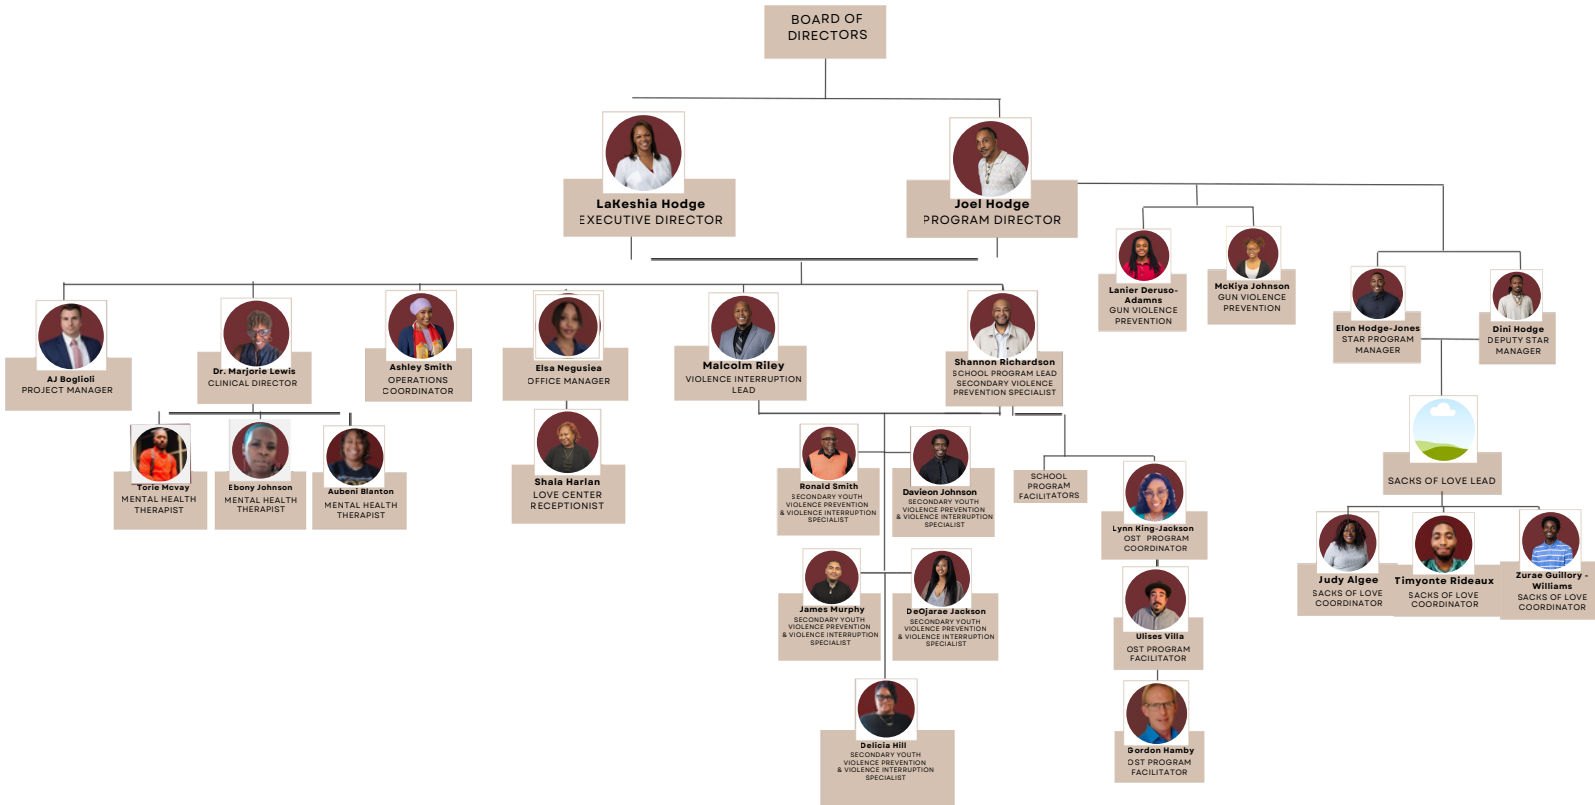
BOARD OF DIRECTORS

LaKeshia Hodge
EXECUTIVE DIRECTOR

Joel Hodge
PROGRAM DIRECTOR

Lanier Deruso-Adamns
GUN VIOLENCE PREVENTION

McKiya Johnson
GUN VIOLENCE PREVENTION

Elon Hodge-Jones
STAR PROGRAM MANAGER

Dini Hodge
DEPUTY STAR MANAGER

SACKS OF LOVE LEAD

Judy Algee
SACKS OF LOVE COORDINATOR

Timyonte Rideaux
SACKS OF LOVE COORDINATOR

Zurae Guillory - Williams
SACKS OF LOVE COORDINATOR

AJ Boglioli
PROJECT MANAGER

Dr. Marjorie Lewis
CLINICAL DIRECTOR

Ashley Smith
OPERATIONS COORDINATOR

Elsa Negusiea
OFFICE MANAGER

Malcolm Riley
VIOLENCE INTERRUPTION LEAD

Shannon Richardson
SCHOOL PROGRAM LEAD
SECONDARY VIOLENCE PREVENTION SPECIALIST

Torie Mcvay
MENTAL HEALTH THERAPIST

Ebony Johnson
MENTAL HEALTH THERAPIST

Aubeni Blanton
MENTAL HEALTH THERAPIST

Shala Harlan
LOVE CENTER RECEPTIONIST

Ronald Smith
SECONDARY YOUTH VIOLENCE PREVENTION & VIOLENCE INTERRUPTION SPECIALIST

Davieon Johnson
SECONDARY YOUTH VIOLENCE PREVENTION & VIOLENCE INTERRUPTION SPECIALIST

SCHOOL PROGRAM FACILITATORS

Lynn King-Jackson
OST PROGRAM COORDINATOR

James Murphy
SECONDARY YOUTH VIOLENCE PREVENTION & VIOLENCE INTERRUPTION SPECIALIST

DeOjarae Jackson
SECONDARY YOUTH VIOLENCE PREVENTION & VIOLENCE INTERRUPTION SPECIALIST

Ulises Villa
OST PROGRAM FACILITATOR

Delicia Hill
SECONDARY YOUTH VIOLENCE PREVENTION & VIOLENCE INTERRUPTION SPECIALIST

Gordon Hamby
OST PROGRAM FACILITATOR